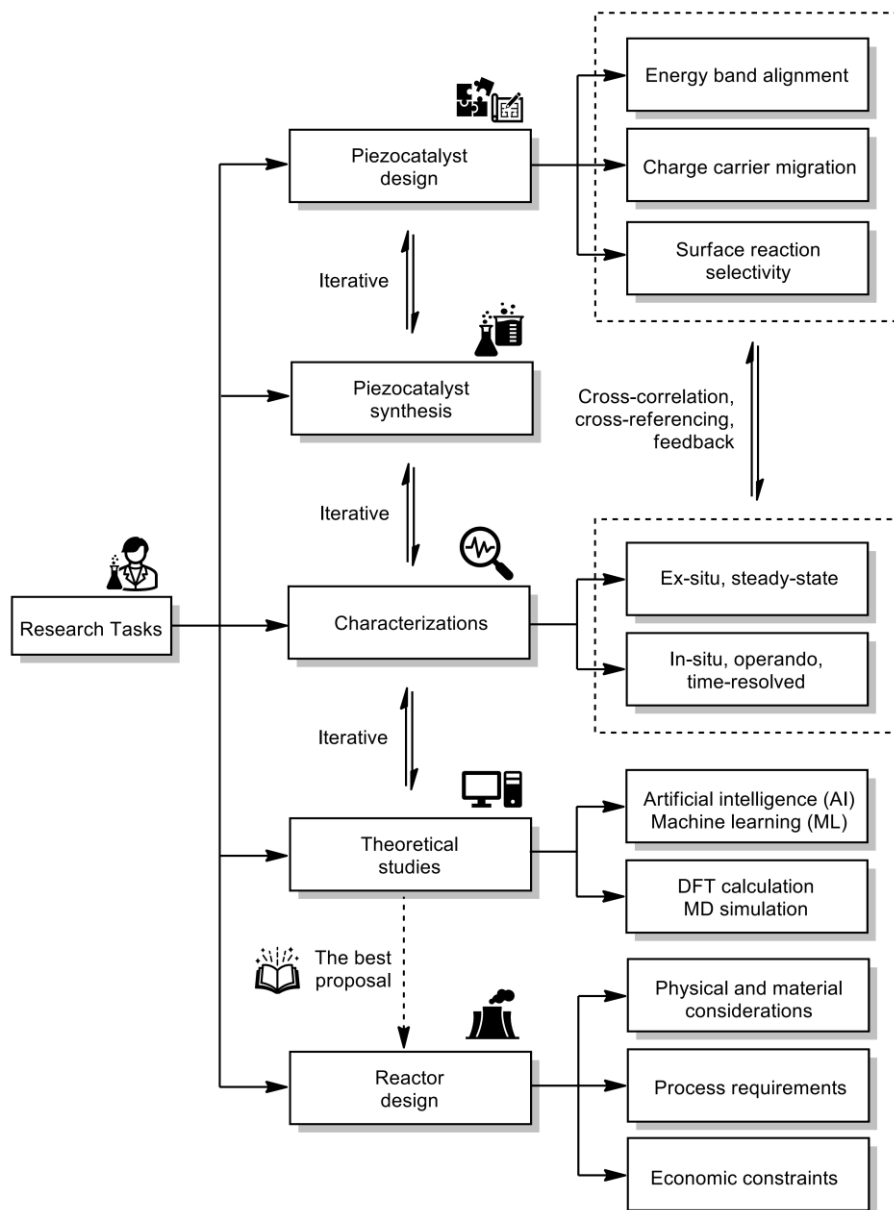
Research Tasks

Piezocatalyst design

Energy band alignment

Charge carrier migration

Surface reaction selectivity

Iterative

Piezocatalyst synthesis

Cross-correlation, cross-referencing, feedback

Iterative

Characterizations

Ex-situ, steady-state

In-situ, operando, time-resolved

Iterative

Theoretical studies

Artificial intelligence (AI) Machine learning (ML)

DFT calculation MD simulation

The best proposal

Reactor design

Physical and material considerations

Process requirements

Economic constraints